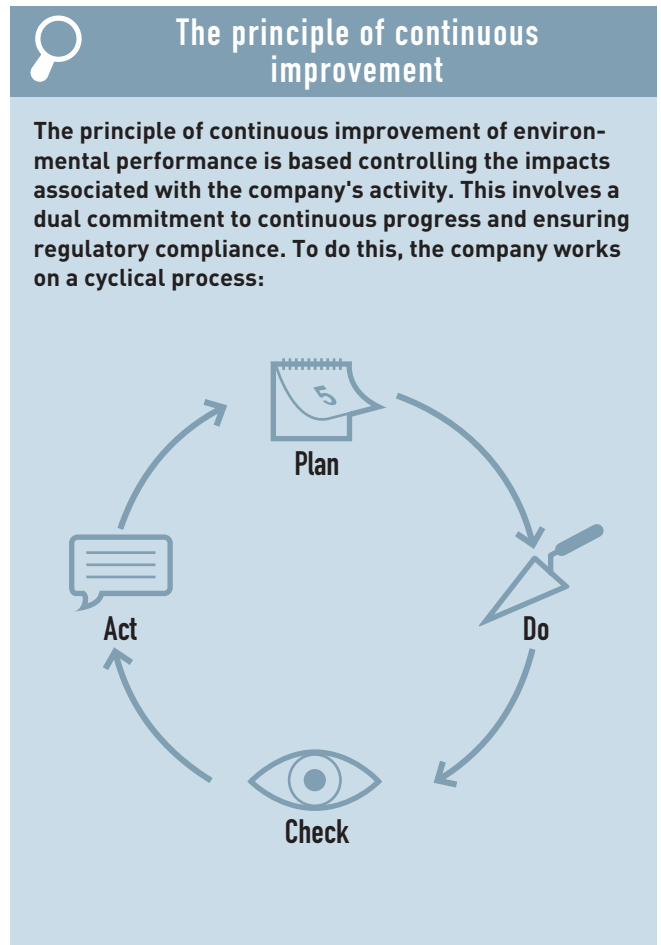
The principle of continuous improvement

The principle of continuous improvement of environmental performance is based controlling the impacts associated with the company's activity. This involves a dual commitment to continuous progress and ensuring regulatory compliance. To do this, the company works on a cyclical process:

5

Plan

Do

Check

Act